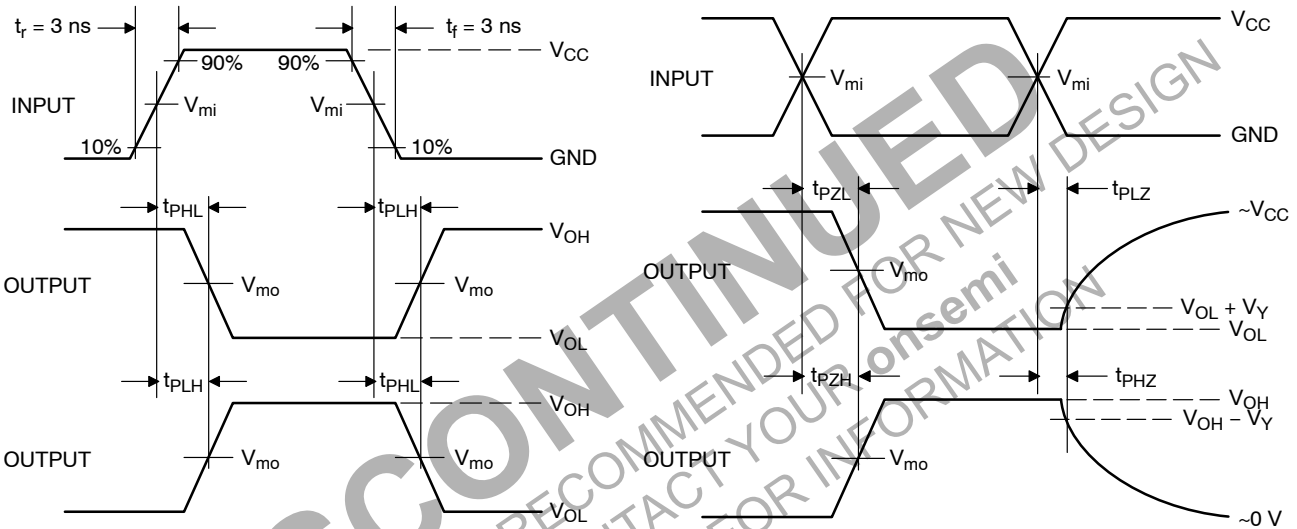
$t_r$ = 3 ns
$t_f$ = 3 ns
90%
90%
$V_{CC}$
INPUT
$V_{mi}$
$V_{mi}$
10%
10%
GND
$t_{PHL}$
$t_{PLH}$
$V_{OH}$
OUTPUT
$V_{mo}$
$V_{mo}$
$V_{OL}$
$t_{PLH}$
$t_{PHL}$
$V_{OH}$
OUTPUT
$V_{mo}$
$V_{mo}$
$V_{OL}$

$V_{CC}$
INPUT
$V_{mi}$
$V_{mi}$
GND
$t_{PZL}$
$t_{PLZ}$
~$V_{CC}$
OUTPUT
$V_{mo}$
$V_{OL}$ + $V_Y$
$V_{OL}$
$t_{PZH}$
$t_{PHZ}$
$V_{OH}$
$V_{OH}$ – $V_Y$
OUTPUT
$V_{mo}$
~0 V

DISCONTINUED
NOT RECOMMENDED FOR NEW DESIGN
CONTACT YOUR onsemi
REP FOR INFORMATION